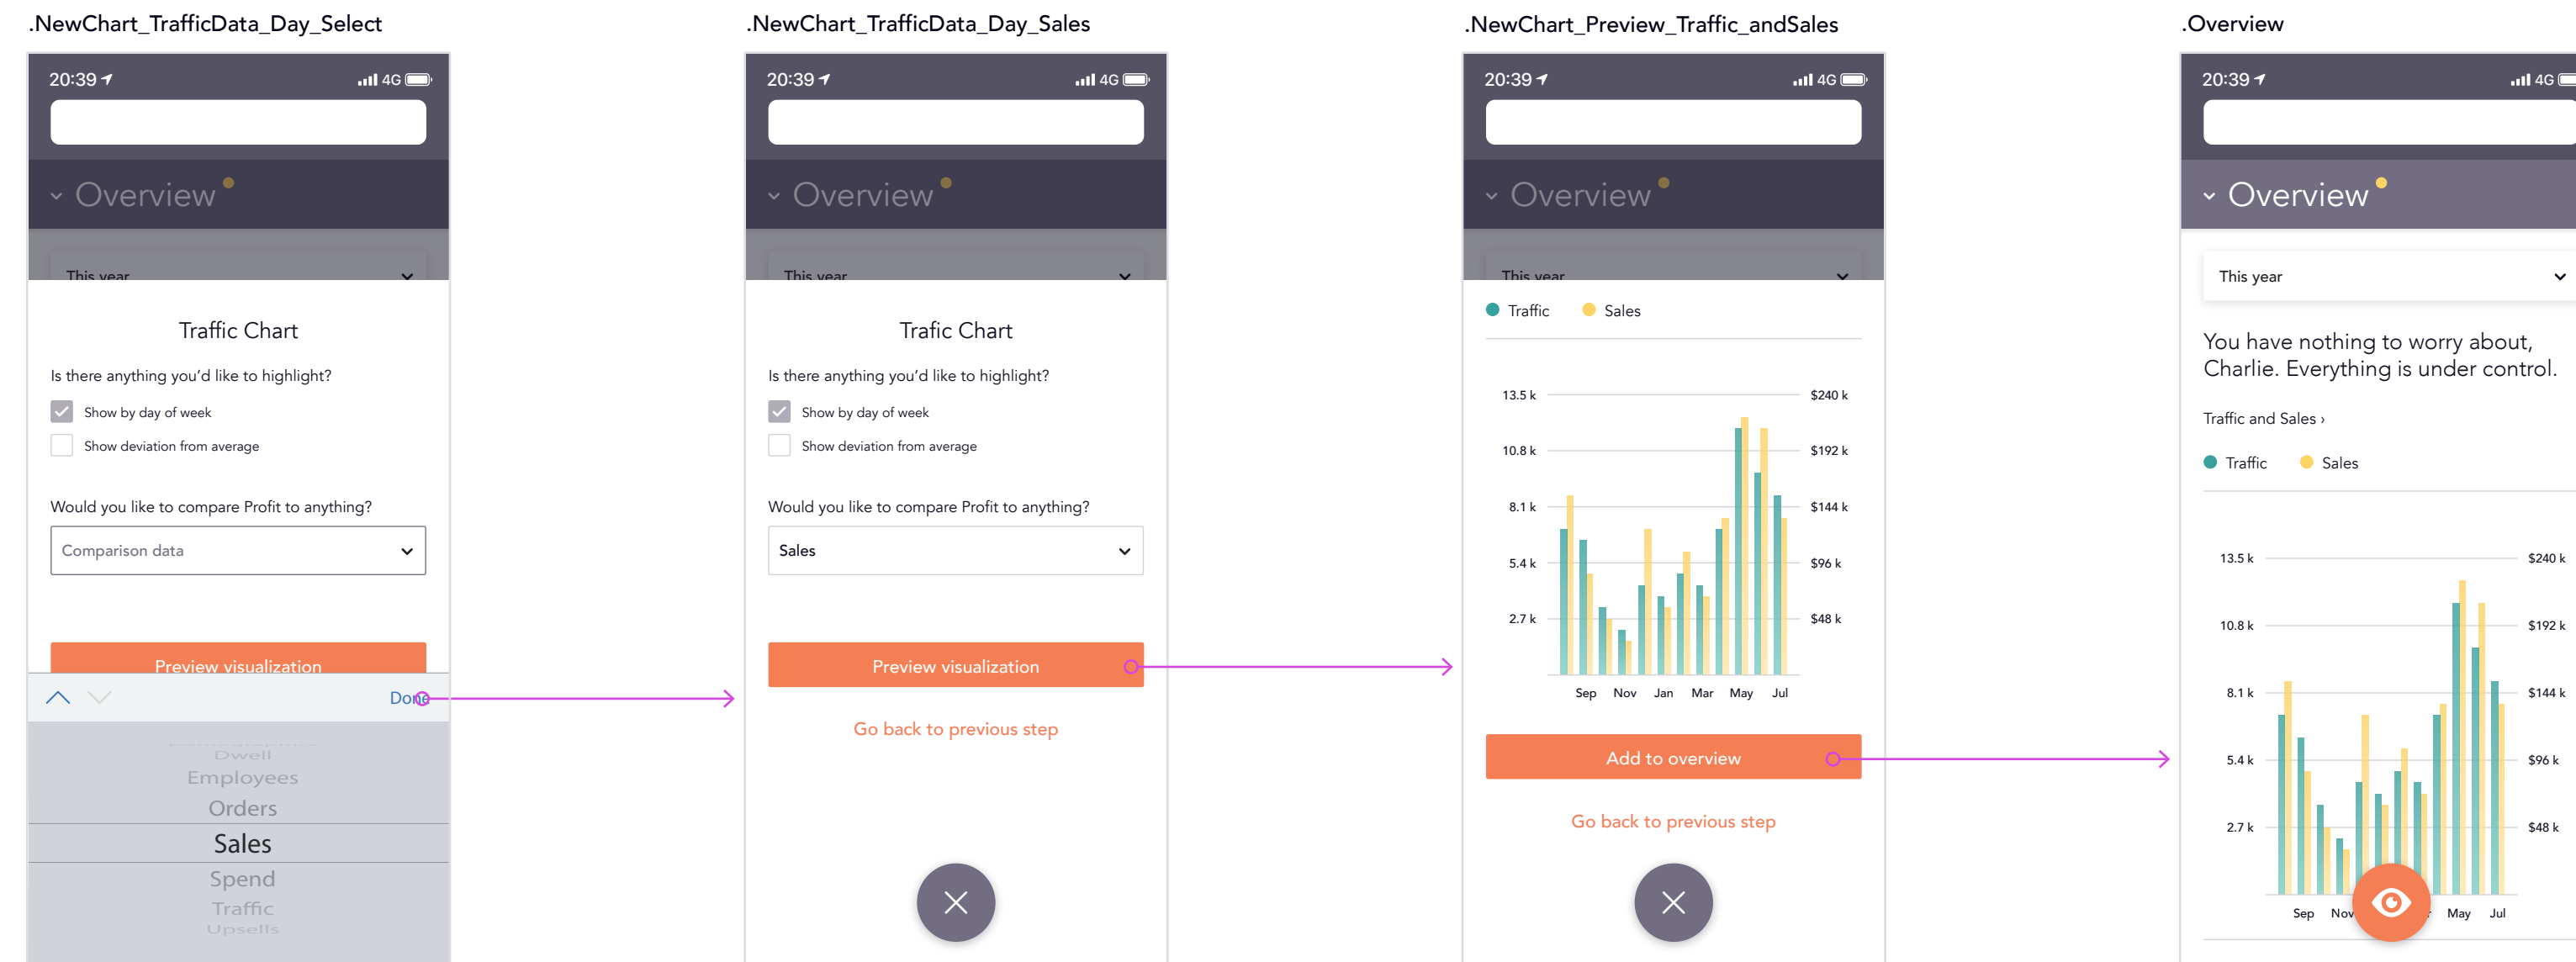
.NewChart_TrafficData_Day_Select

20:39 4G

Overview

This year

Traffic Chart

Is there anything you'd like to highlight?

Show by day of week

Show deviation from average

Would you like to compare Profit to anything?

Comparison data

Preview visualization

Done

Dwell
Employees
Orders
Sales
Spend
Traffic
Upsells

.NewChart_TrafficData_Day_Sales

20:39 4G

Overview

This year

Trafic Chart

Is there anything you'd like to highlight?

Show by day of week

Show deviation from average

Would you like to compare Profit to anything?

Sales

Preview visualization

Go back to previous step

.NewChart_Preview_Traffic_andSales

20:39 4G

Overview

This year

Traffic Sales

13.5 k $240 k
10.8 k $192 k
8.1 k $144 k
5.4 k $96 k
2.7 k $48 k

Sep Nov Jan Mar May Jul

Add to overview

Go back to previous step

.Overview

20:39 4G

Overview

This year

You have nothing to worry about, Charlie. Everything is under control.

Traffic and Sales ›

Traffic Sales

13.5 k $240 k
10.8 k $192 k
8.1 k $144 k
5.4 k $96 k
2.7 k $48 k

Sep Nov May Jul